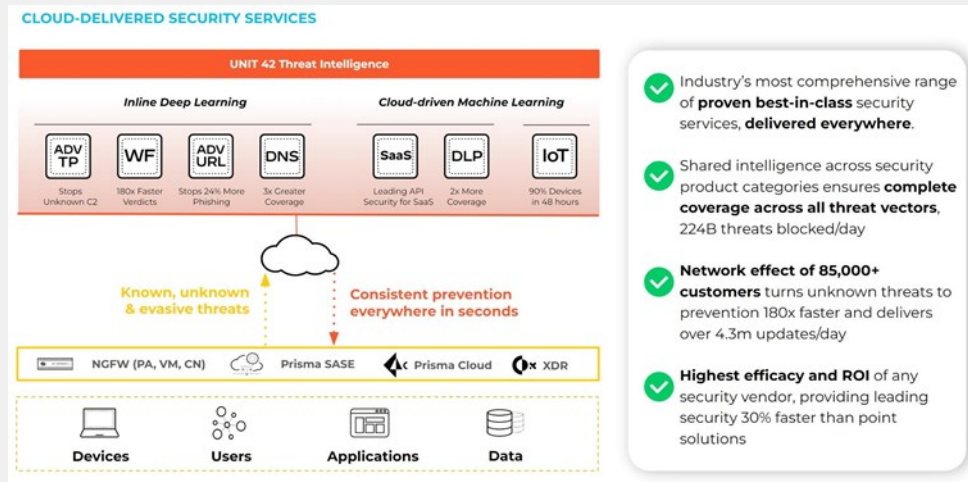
CLOUD-DELIVERED SECURITY SERVICES

UNIT 42 Threat Intelligence

Inline Deep Learning

Cloud-driven Machine Learning

ADV TP
Stops Unknown C2

WF
180x Faster Verdicts

ADV URL
Stops 24% More Phishing

DNS
3x Greater Coverage

SaaS
Leading API Security for SaaS

DLP
2x More Coverage

IoT
90% Devices in 48 hours

Known, unknown & evasive threats

Consistent prevention everywhere in seconds

NGFW (PA, VM, CN)

Prisma SASE

Prisma Cloud

XDR

Devices

Users

Applications

Data

Industry's most comprehensive range of proven best-in-class security services, delivered everywhere.

Shared intelligence across security product categories ensures complete coverage across all threat vectors, 224B threats blocked/day

Network effect of 85,000+ customers turns unknown threats to prevention 180x faster and delivers over 4.3m updates/day

Highest efficacy and ROI of any security vendor, providing leading security 30% faster than point solutions